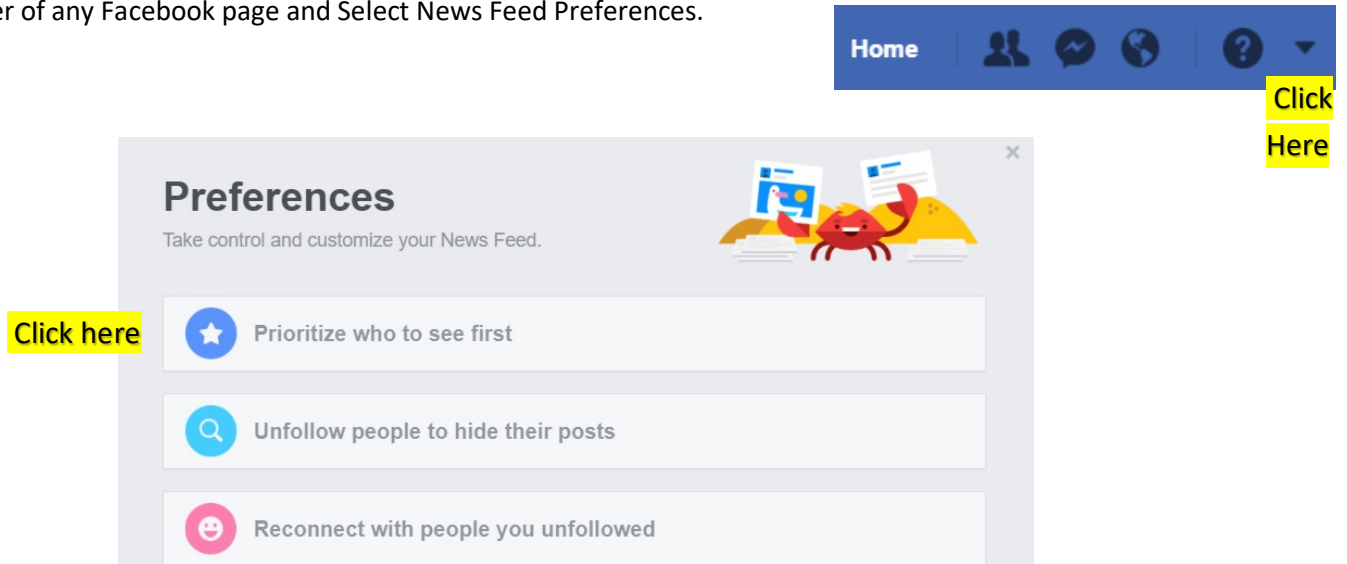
er of any Facebook page and Select News Feed Preferences.

Home

Click Here

×

Preferences

Take control and customize your News Feed.

Click here

Prioritize who to see first

Unfollow people to hide their posts

Reconnect with people you unfollowed